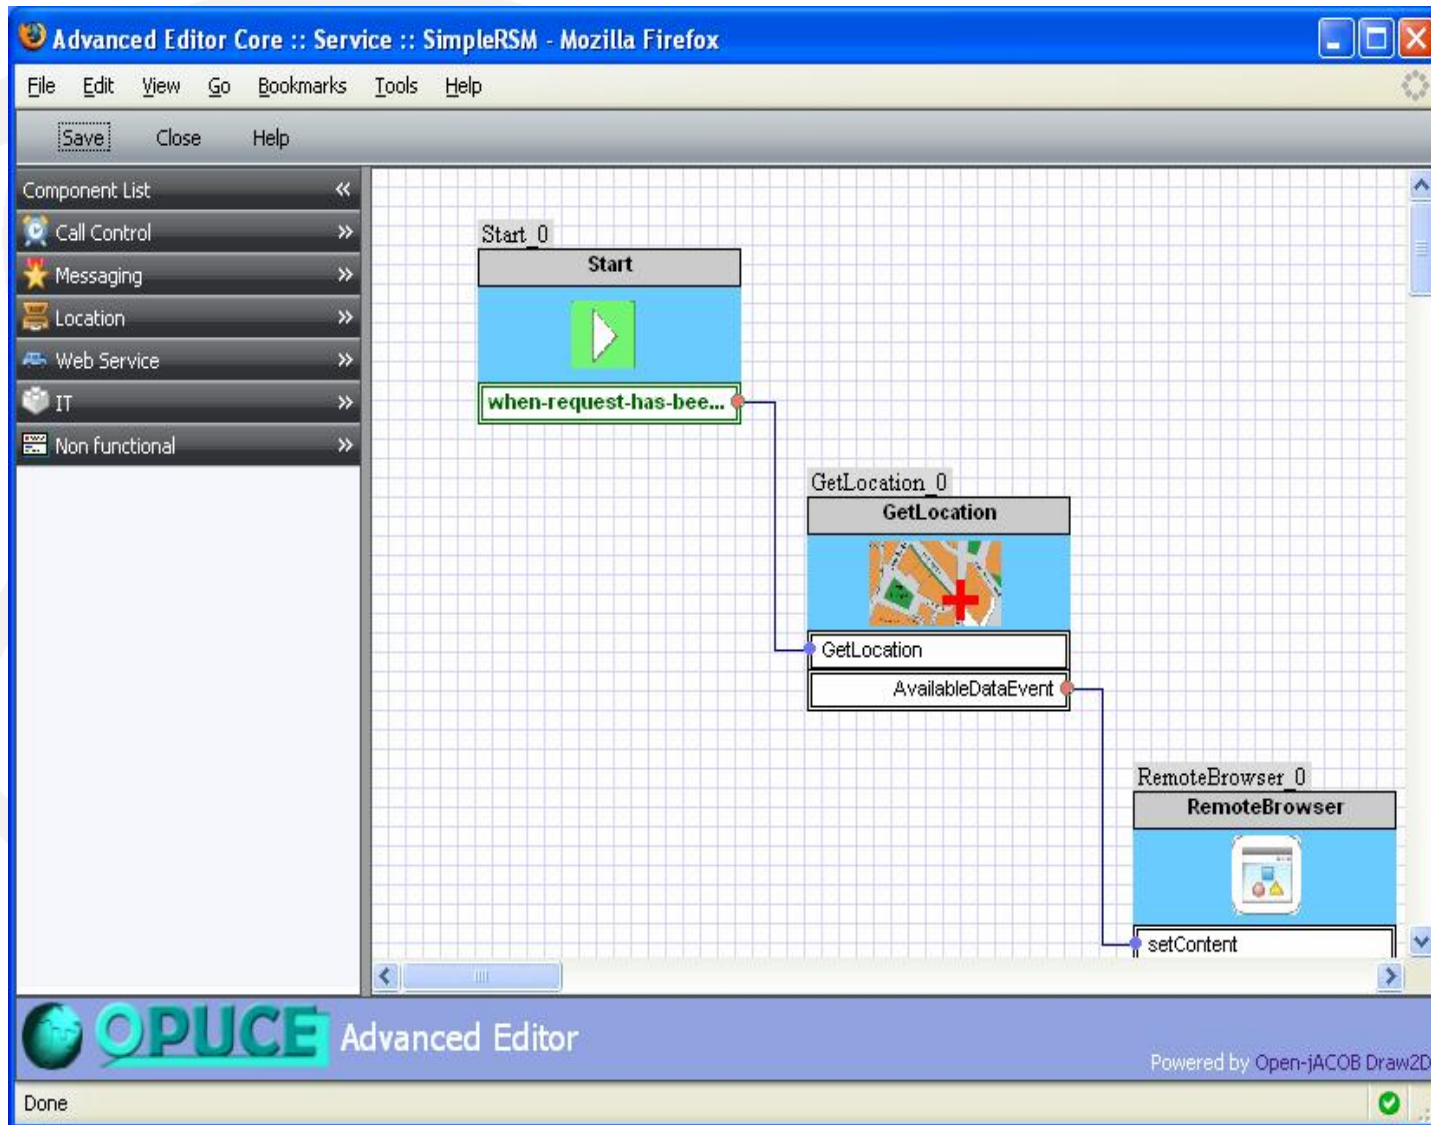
Advanced Editor Core :: Service :: SimpleRSM - Mozilla Firefox

File Edit View Go Bookmarks Tools Help

Save Close Help

Component List «
Call Control »
Messaging »
Location »
Web Service »
IT »
Non functional »

Start_0
Start
when-request-has-bee...

GetLocation_0
GetLocation
GetLocation
AvailableDataEvent

RemoteBrowser_0
RemoteBrowser
setContent

OPUCE Advanced Editor

Powered by Open-jACOB Draw2D

Done